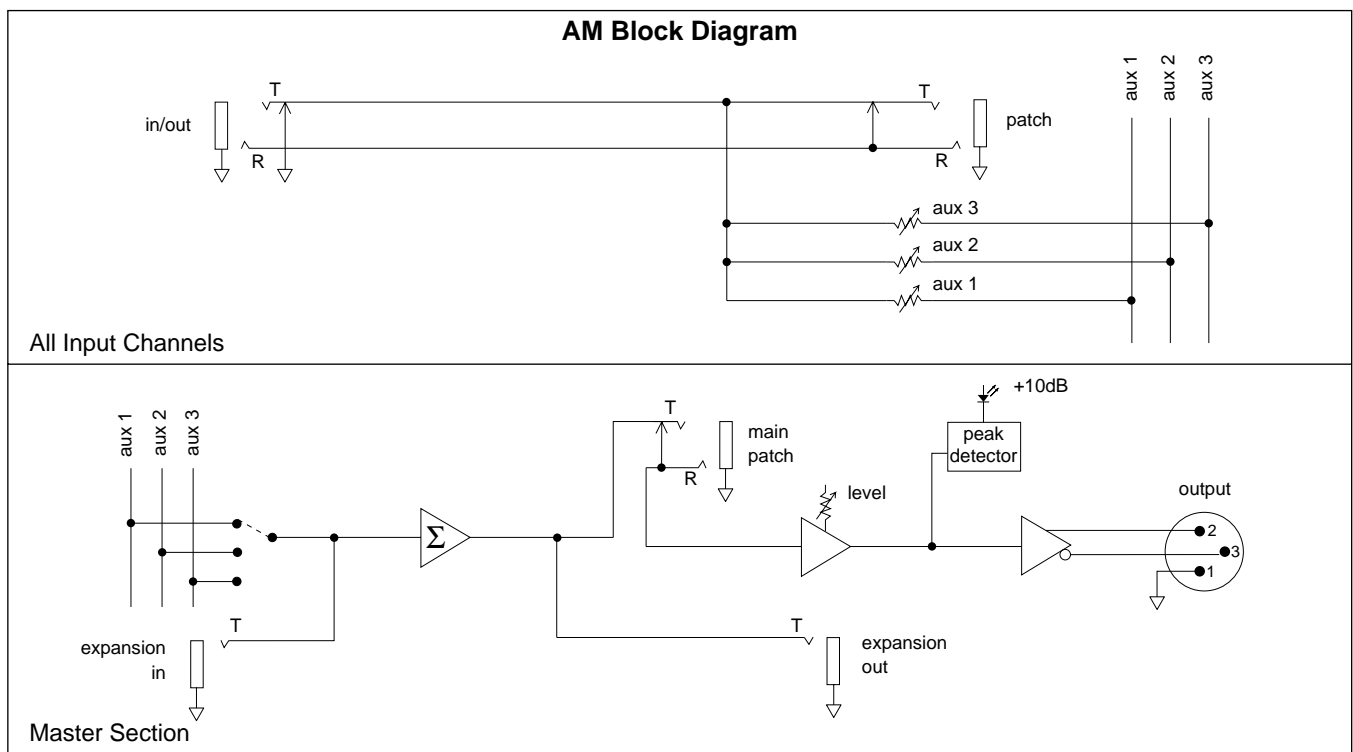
AM Block Diagram

aux 1 aux 2 aux 3

T T

in/out

patch

R R

aux 3

aux 2

aux 1

All Input Channels

+10dB

aux 1 aux 2 aux 3

T

main patch

peak detector

R

level

output

$\Sigma$

2

3

1

T T

expansion in

expansion out

Master Section